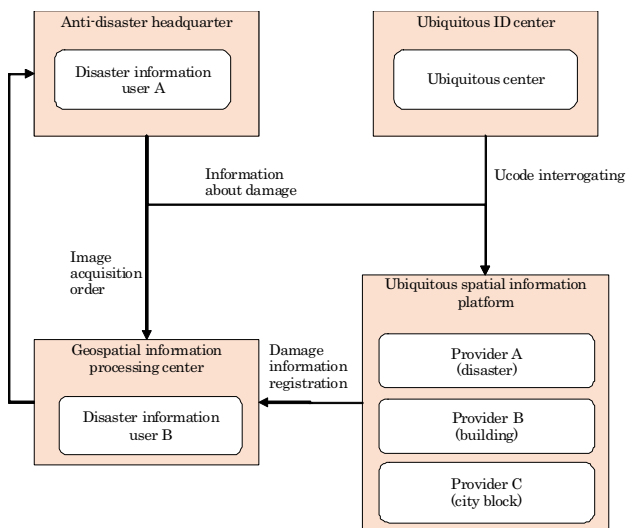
Anti-disaster headquarter

Disaster information user A

Ubiquitous ID center

Ubiquitous center

Information about damage

Ucode interrogating

Image acquisition order

Ubiquitous spatial information platform

Geospatial information processing center

Damage information registration

Disaster information user B

Provider A (disaster)

Provider B (building)

Provider C (city block)